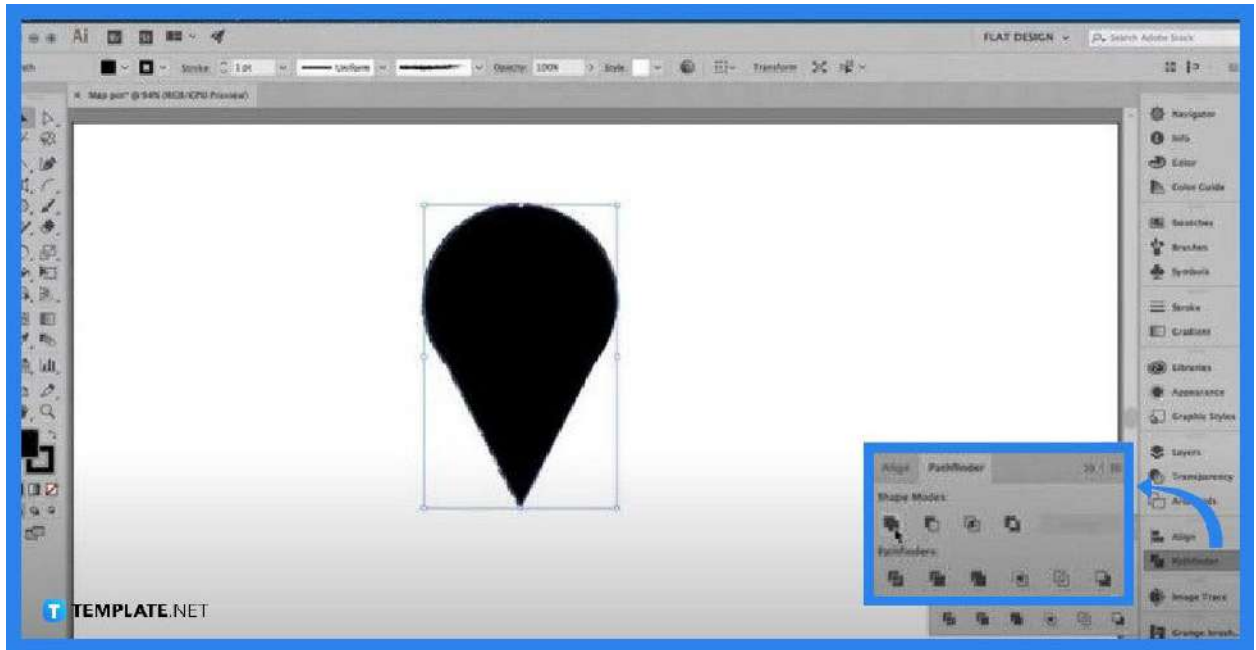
Ai

FLAT DESIGN

Search Adobe Stock

Stroke 1 pt

Uniform

Opacity 100%

Style

Transform

Map pin* @ 94% (RGB/CPU Preview)

Navigator

Info

Color

Color Guide

Swatches

Brushes

Symbols

Stroke

Gradient

Libraries

Appearance

Graphic Styles

Layers

Transparency

Artboards

Align

Pathfinder

Image Trace

Grunge brush

Align

Pathfinder

Shape Modes:

Pathfinders:

TEMPLATE.NET